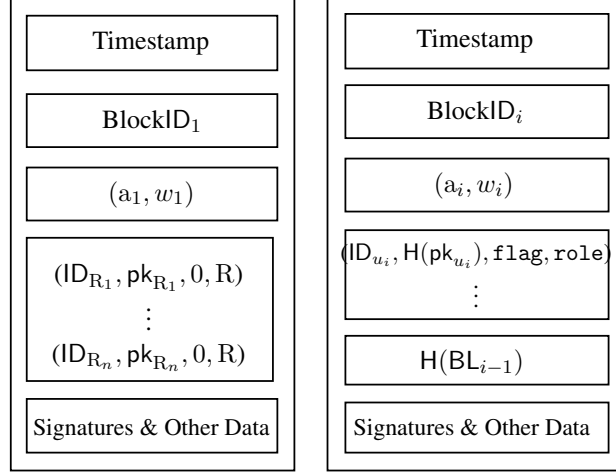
Timestamp

$\mathsf{BlockID}_1$

$(\mathrm{a}_1, w_1)$

$(\mathsf{ID}_{\mathrm{R}_1}, \mathsf{pk}_{\mathrm{R}_1}, 0, \mathrm{R})$
$\vdots$
$(\mathsf{ID}_{\mathrm{R}_n}, \mathsf{pk}_{\mathrm{R}_n}, 0, \mathrm{R})$

Signatures & Other Data

Timestamp

$\mathsf{BlockID}_i$

$(\mathrm{a}_i, w_i)$

$(\mathsf{ID}_{u_i}, \mathsf{H}(\mathsf{pk}_{u_i}), \mathtt{flag}, \mathtt{role})$
$\vdots$

$\mathsf{H}(\mathsf{BL}_{i-1})$

Signatures & Other Data